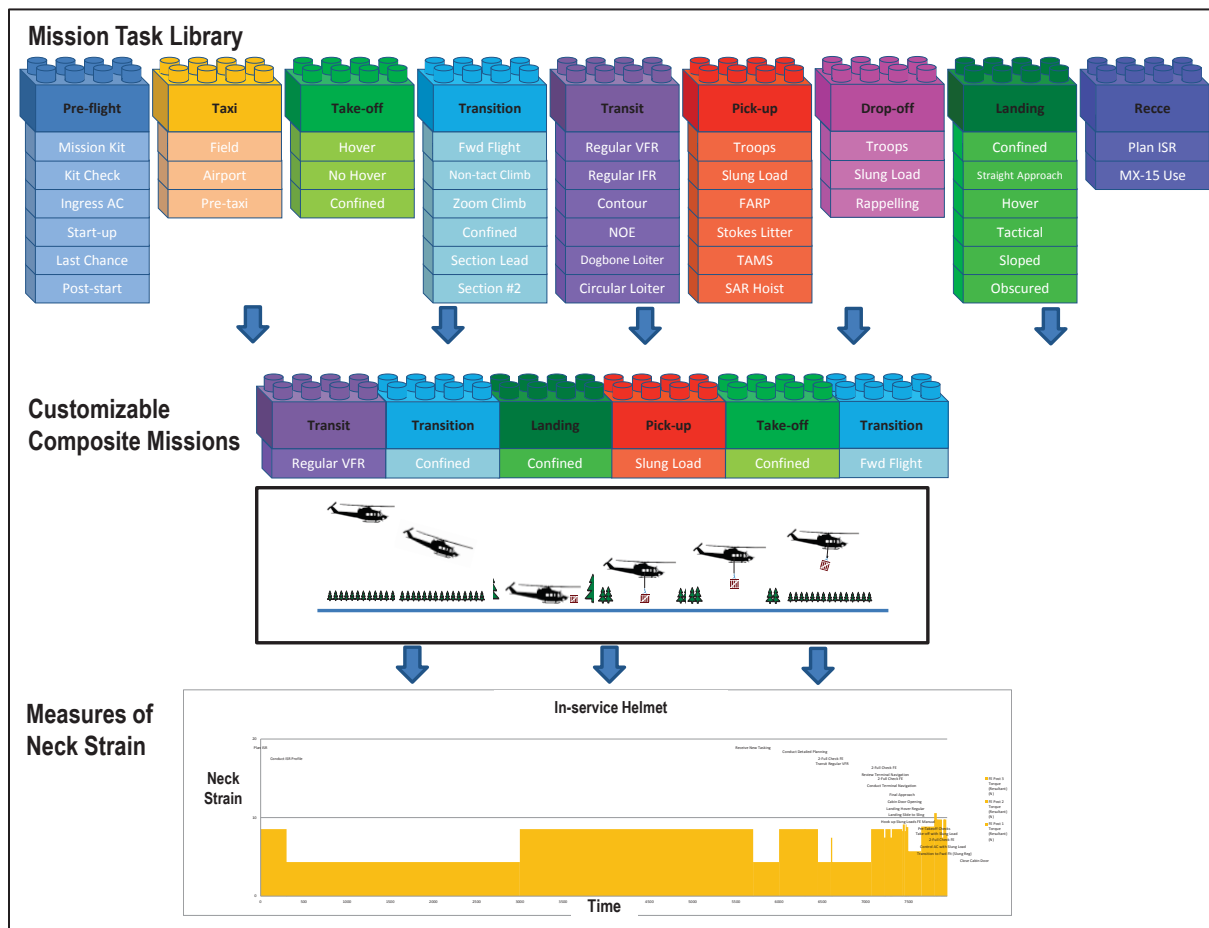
Mission Task Library

Pre-flight
Mission Kit
Kit Check
Ingress AC
Start-up
Last Chance
Post-start

Taxi
Field
Airport
Pre-taxi

Take-off
Hover
No Hover
Confined

Transition
Fwd Flight
Non-tact Climb
Zoom Climb
Confined
Section Lead
Section #2

Transit
Regular VFR
Regular IFR
Contour
NOE
Dogbone Loiter
Circular Loiter

Pick-up
Troops
Slung Load
FARP
Stokes Litter
TAMS
SAR Hoist

Drop-off
Troops
Slung Load
Rappelling

Landing
Confined
Straight Approach
Hover
Tactical
Sloped
Obscured

Recce
Plan ISR
MX-15 Use

Customizable Composite Missions

| Transit | Transition | Landing | Pick-up | Take-off | Transition |
|---|---|---|---|---|---|
| Regular VFR | Confined | Confined | Slung Load | Confined | Fwd Flight |

Measures of Neck Strain

In-service Helmet

Neck Strain

Time

20
10
0
0 500 1000 1500 2000 2500 3000 3500 4000 4500 5000 5500 6000 6500 7000 7500

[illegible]